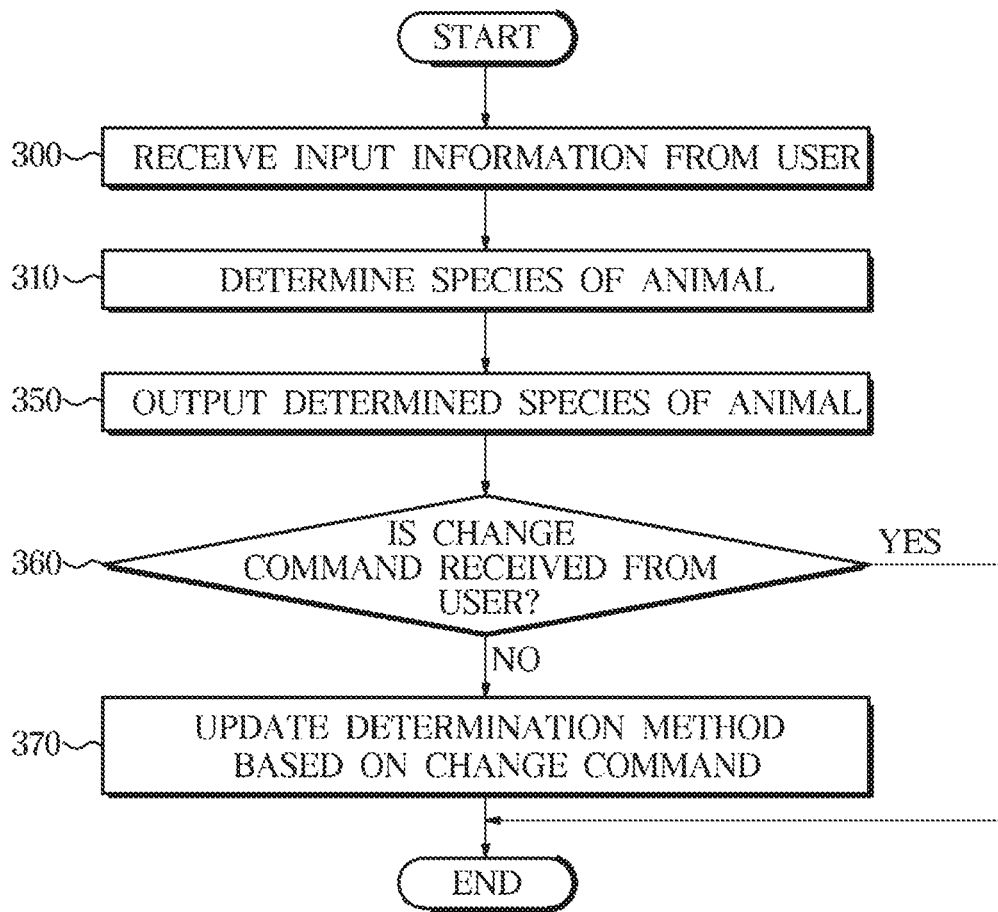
START

300 RECEIVE INPUT INFORMATION FROM USER

310 DETERMINE SPECIES OF ANIMAL

350 OUTPUT DETERMINED SPECIES OF ANIMAL

360 IS CHANGE COMMAND RECEIVED FROM USER?

YES

NO

370 UPDATE DETERMINATION METHOD BASED ON CHANGE COMMAND

END